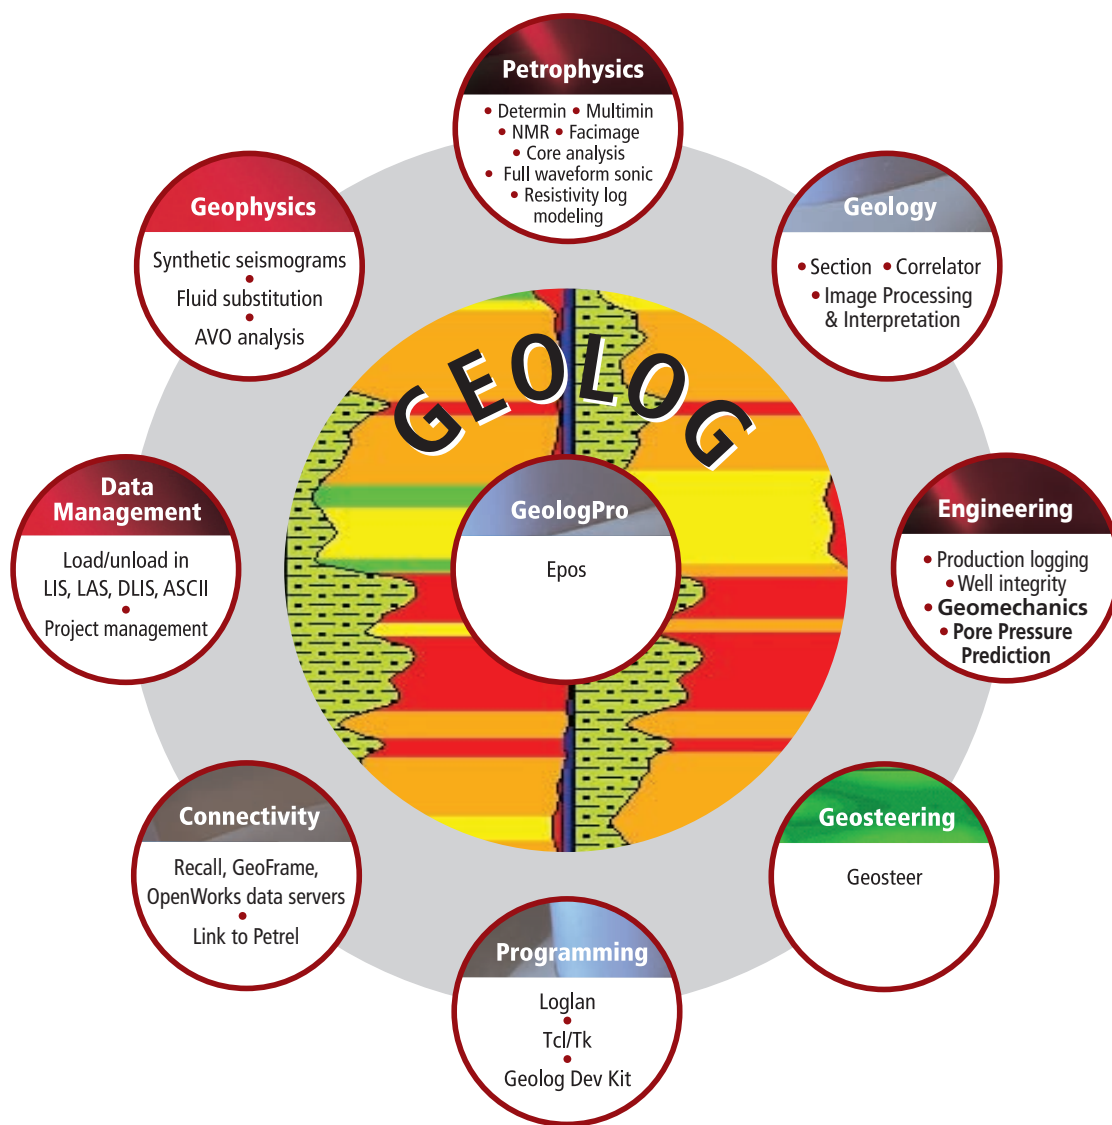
Petrophysics
• Determin • Multimin
• NMR • Facimage
• Core analysis
• Full waveform sonic
• Resistivity log modeling

Geophysics
Synthetic seismograms
•
Fluid substitution
•
AVO analysis

Geology
• Section • Correlator
• Image Processing & Interpretation

GEOLOG

GeologPro
Epos

Data Management
Load/unload in LIS, LAS, DLIS, ASCII
•
Project management

Engineering
• Production logging
• Well integrity
• Geomechanics
• Pore Pressure Prediction

Connectivity
Recall, GeoFrame, OpenWorks data servers
•
Link to Petrel

Geosteering
Geosteer

Programming
Loglan
•
Tcl/Tk
•
Geolog Dev Kit